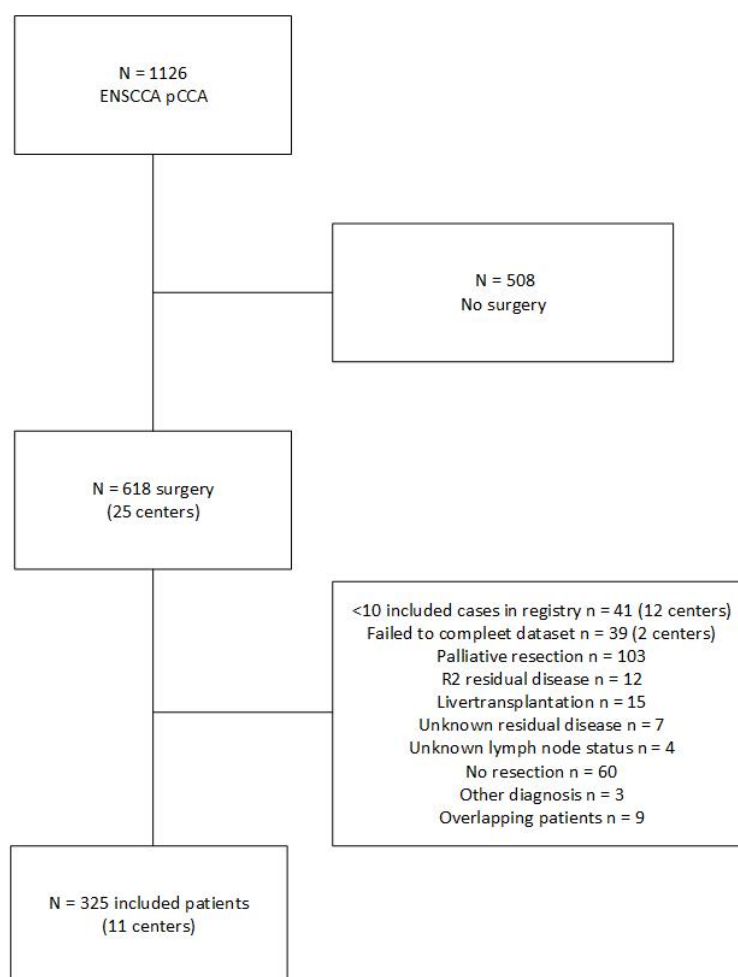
N = 1126
ENSCCA pCCA

N = 508
No surgery

N = 618 surgery
(25 centers)

<10 included cases in registry n = 41 (12 centers)
Failed to compleet dataset n = 39 (2 centers)
Palliative resection n = 103
R2 residual disease n = 12
Livertransplantation n = 15
Unknown residual disease n = 7
Unknown lymph node status n = 4
No resection n = 60
Other diagnosis n = 3
Overlapping patients n = 9

N = 325 included patients
(11 centers)